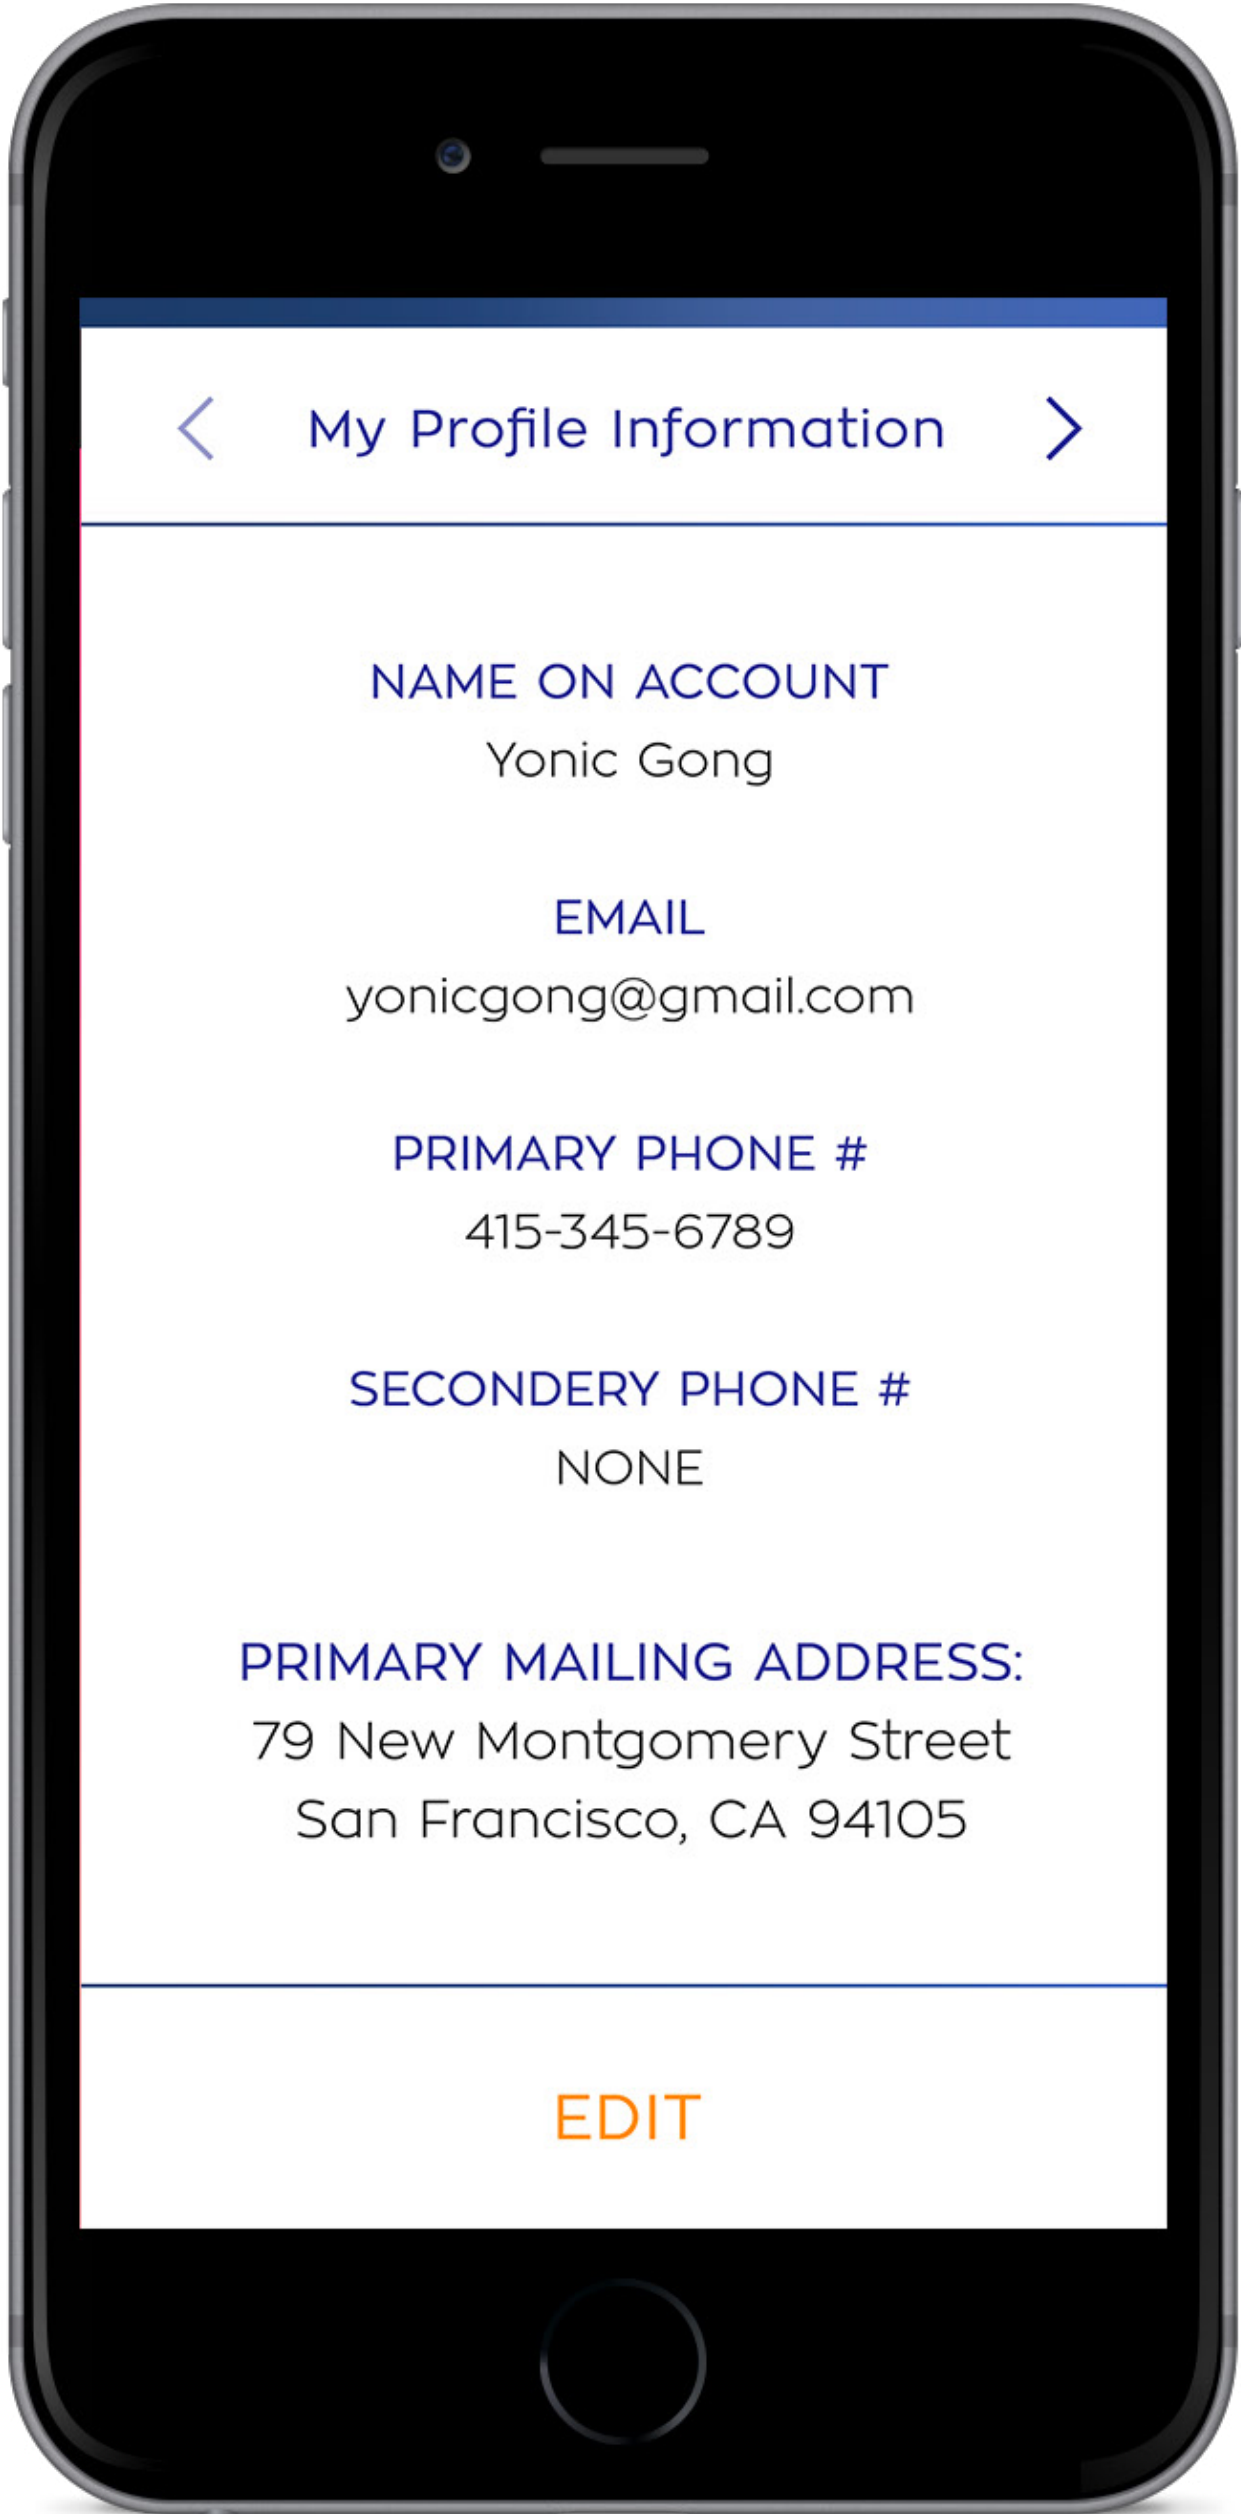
My Profile Information

NAME ON ACCOUNT
Yonic Gong

EMAIL
yonicgong@gmail.com

PRIMARY PHONE #
415-345-6789

SECONDERY PHONE #
NONE

PRIMARY MAILING ADDRESS:
79 New Montgomery Street
San Francisco, CA 94105

EDIT